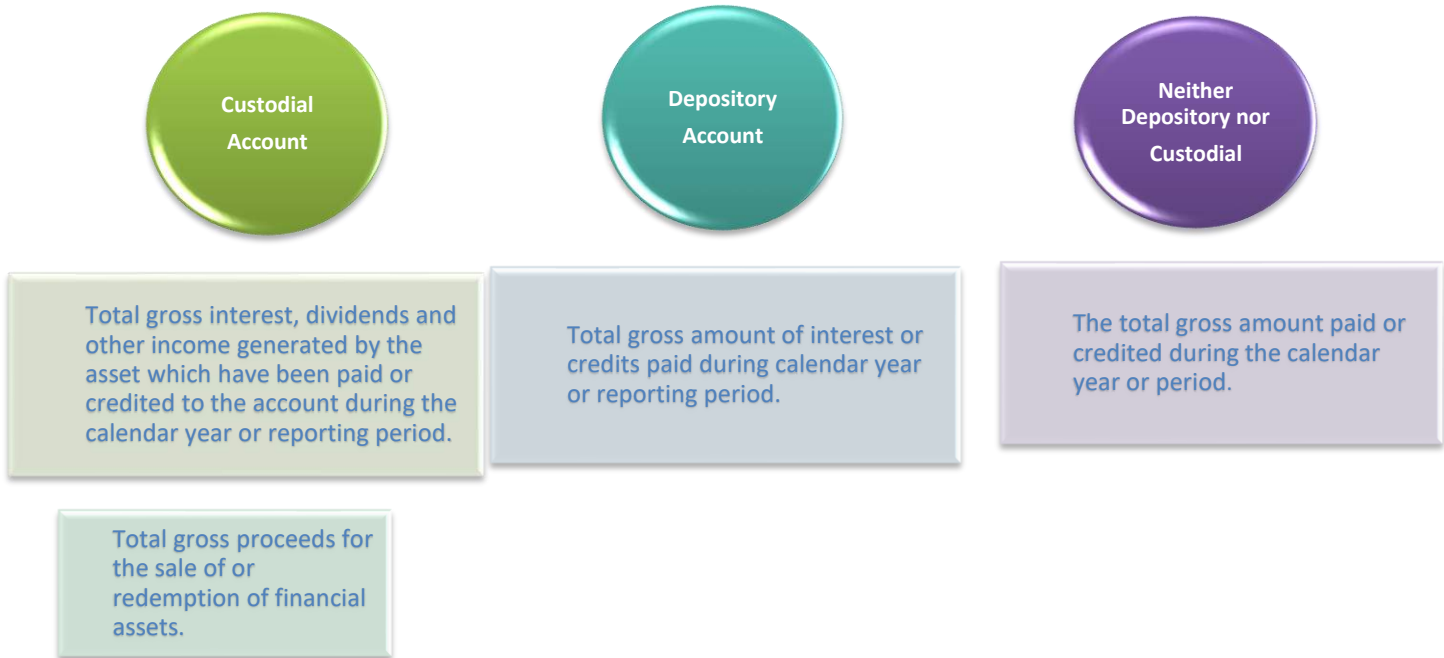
Custodial Account

Depository Account

Neither Depository nor Custodial

Total gross interest, dividends and other income generated by the asset which have been paid or credited to the account during the calendar year or reporting period.

Total gross amount of interest or credits paid during calendar year or reporting period.

The total gross amount paid or credited during the calendar year or period.

Total gross proceeds for the sale of or redemption of financial assets.